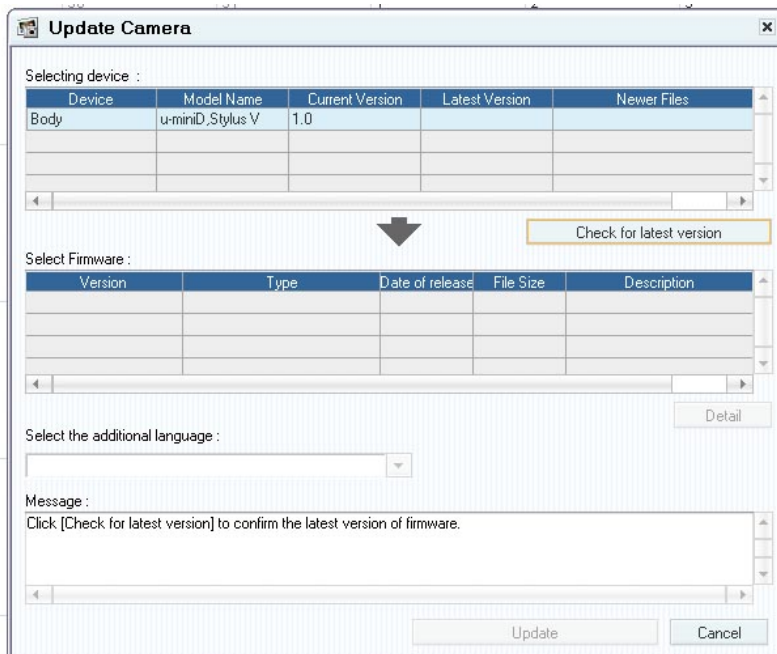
Update Camera

Selecting device :

| Device | Model Name | Current Version | Latest Version | Newer Files |
|---|---|---|---|---|
| Body | u-miniD,Stylus V | 1.0 | | |
| | | | | |
| | | | | |
| | | | | |

Check for latest version

Select Firmware :

| Version | Type | Date of release | File Size | Description |
|---|---|---|---|---|
| | | | | |
| | | | | |
| | | | | |
| | | | | |

Detail

Select the additional language :

Message :

Click [Check for latest version] to confirm the latest version of firmware.

Update

Cancel